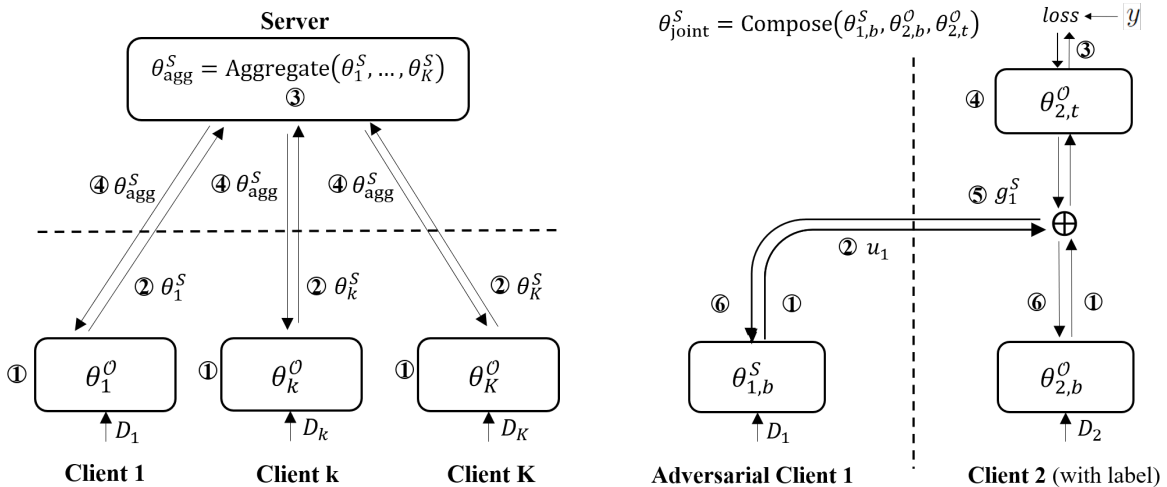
Server

$\theta_{\text{agg}}^{S} = \text{Aggregate}(\theta_1^S, \dots, \theta_K^S)$
③

④ $\theta_{\text{agg}}^{S}$ ④ $\theta_{\text{agg}}^{S}$ ④ $\theta_{\text{agg}}^{S}$

② $\theta_1^S$ ② $\theta_k^S$ ② $\theta_K^S$

① $\theta_1^{\mathcal{O}}$ ① $\theta_k^{\mathcal{O}}$ ① $\theta_K^{\mathcal{O}}$

$D_1$ $D_k$ $D_K$

Client 1 Client k Client K

$\theta_{\text{joint}}^{S} = \text{Compose}(\theta_{1,b}^S, \theta_{2,b}^{\mathcal{O}}, \theta_{2,t}^{\mathcal{O}})$

$loss$ ← $y$

③

④ $\theta_{2,t}^{\mathcal{O}}$

⑤ $g_1^S$

$\oplus$

② $u_1$

⑥ ① ⑥ ①

$\theta_{1,b}^{S}$ $\theta_{2,b}^{\mathcal{O}}$

$D_1$ $D_2$

Adversarial Client 1 Client 2 (with label)